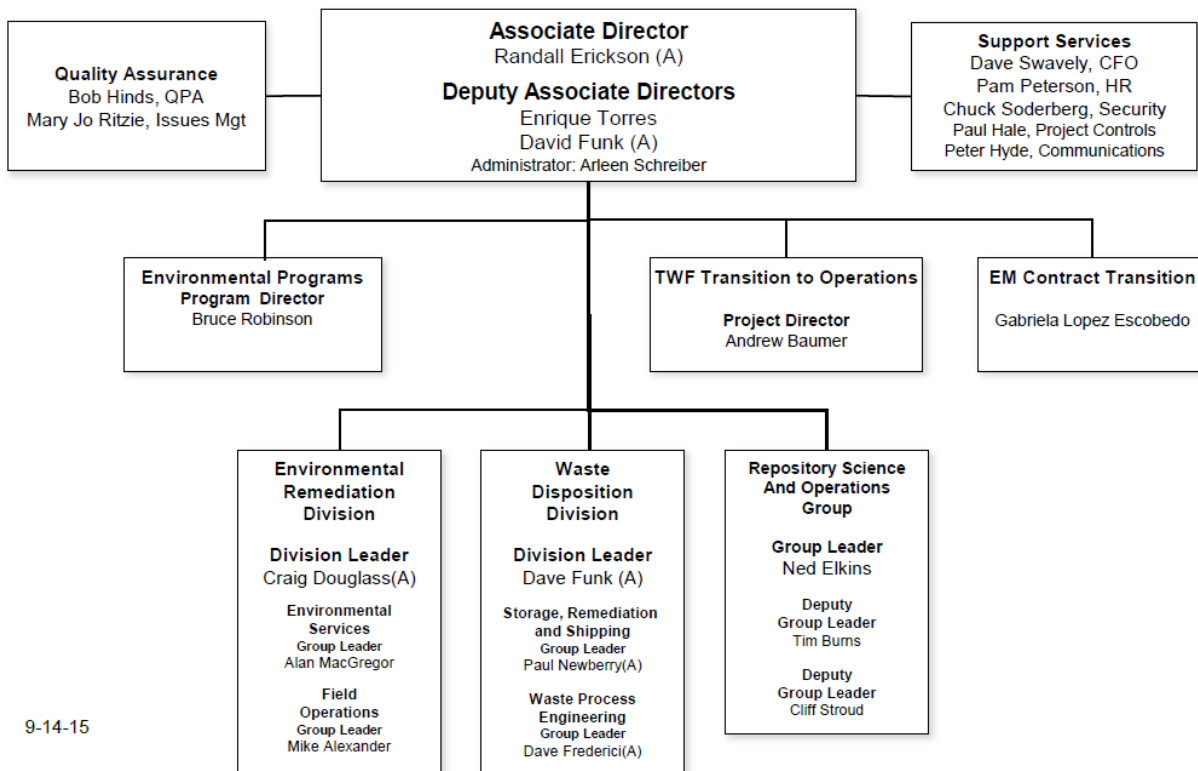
Associate Director
Randall Erickson (A)

Deputy Associate Directors
Enrique Torres
David Funk (A)
Administrator: Arleen Schreiber

Quality Assurance
Bob Hinds, QPA
Mary Jo Ritzie, Issues Mgt

Support Services
Dave Swavely, CFO
Pam Peterson, HR
Chuck Soderberg, Security
Paul Hale, Project Controls
Peter Hyde, Communications

Environmental Programs
Program Director
Bruce Robinson

TWF Transition to Operations

Project Director
Andrew Baumer

EM Contract Transition

Gabriela Lopez Escobedo

Environmental Remediation Division

Division Leader
Craig Douglass(A)

Environmental Services
Group Leader
Alan MacGregor

Field Operations
Group Leader
Mike Alexander

Waste Disposition Division

Division Leader
Dave Funk (A)

Storage, Remediation and Shipping
Group Leader
Paul Newberry(A)

Waste Process Engineering
Group Leader
Dave Frederici(A)

Repository Science And Operations Group

Group Leader
Ned Elkins

Deputy
Group Leader
Tim Burns

Deputy
Group Leader
Cliff Stroud

9-14-15